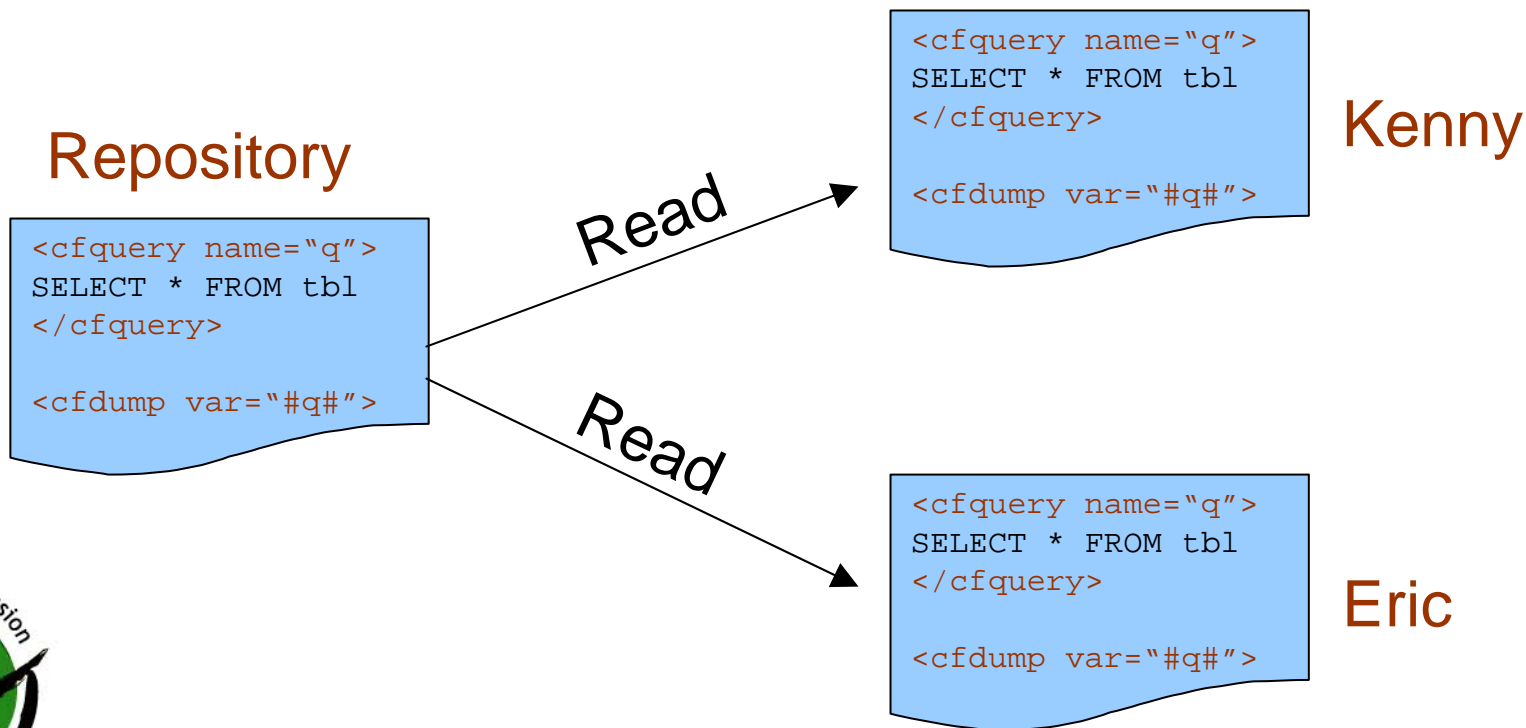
Repository

<cfquery name="q">
SELECT * FROM tbl
</cfquery>

<cfdump var="#q#">

Read

Read

<cfquery name="q">
SELECT * FROM tbl
</cfquery>

<cfdump var="#q#">

Kenny

<cfquery name="q">
SELECT * FROM tbl
</cfquery>

<cfdump var="#q#">

Eric

sion